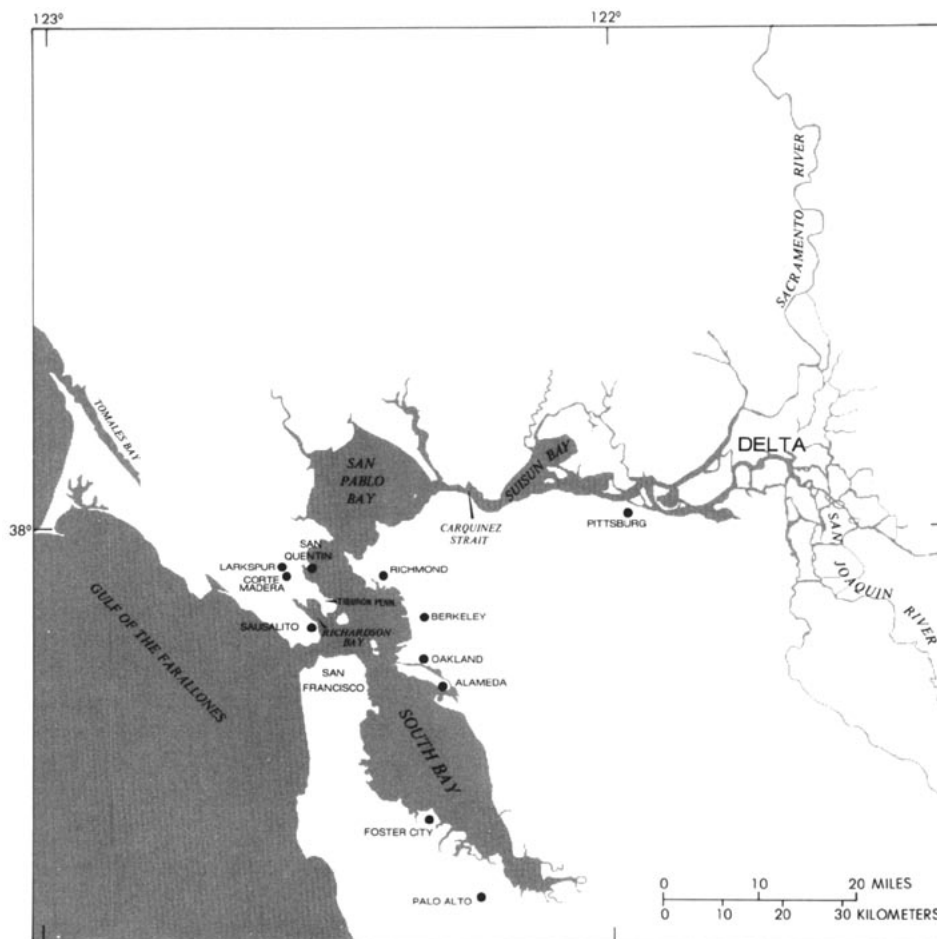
123°
122°
SACRAMENTO RIVER
TOMALES BAY
SAN PABLO BAY
SUISUN BAY
DELTA
38°
CARQUINEZ STRAIT
PITTSBURG
SAN JOAQUIN RIVER
LARKSPUR
CORTE MADERA
SAN QUENTIN
RICHMOND
TIBURON PENN.
BERKELEY
SAUSALITO
RICHARDSON BAY
GULF OF THE FARALLONES
OAKLAND
SAN FRANCISCO
ALAMEDA
SOUTH BAY
FOSTER CITY
PALO ALTO
0 10 20 MILES
0 10 20 30 KILOMETERS